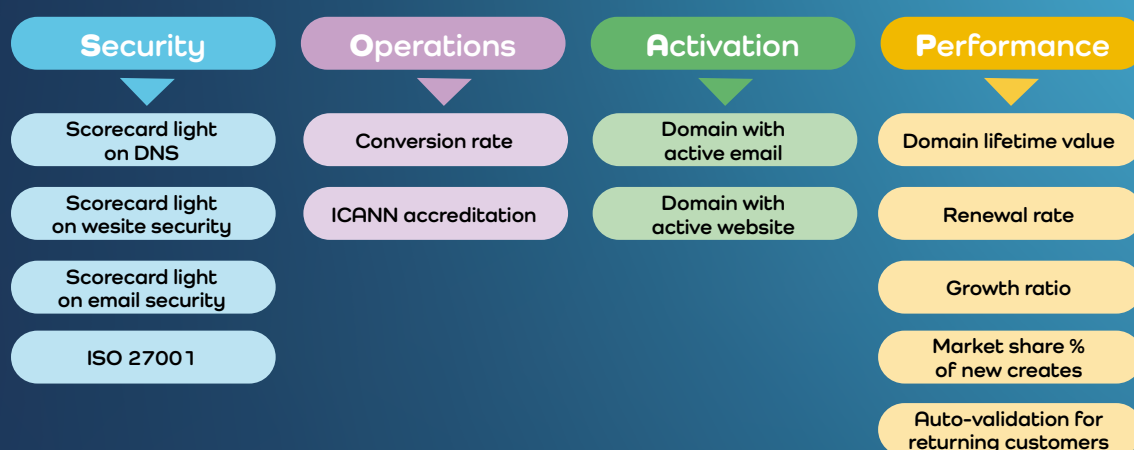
Security

Scorecard light on DNS

Scorecard light on wesite security

Scorecard light on email security

ISO 27001

Operations

Conversion rate

ICANN accreditation

Activation

Domain with active email

Domain with active website

Performance

Domain lifetime value

Renewal rate

Growth ratio

Market share % of new creates

Auto-validation for returning customers